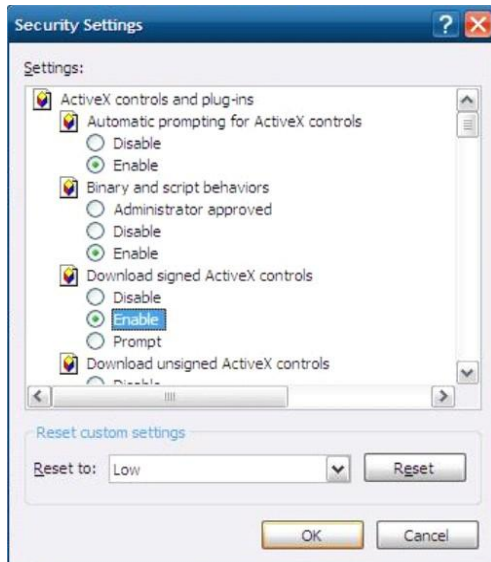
Security Settings

Settings:

ActiveX controls and plug-ins
Automatic prompting for ActiveX controls
Disable
Enable
Binary and script behaviors
Administrator approved
Disable
Enable
Download signed ActiveX controls
Disable
Enable
Prompt
Download unsigned ActiveX controls
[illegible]

Reset custom settings
Reset to: Low
Reset

OK
Cancel